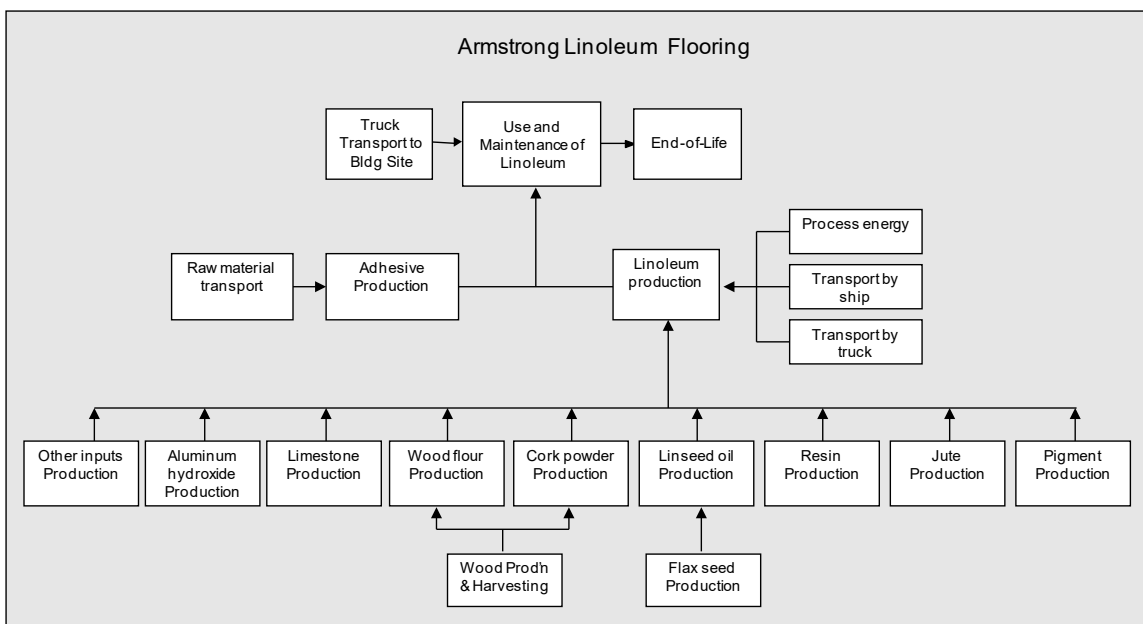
Armstrong Linoleum Flooring

Truck Transport to Bldg Site

Use and Maintenance of Linoleum

End-of-Life

Process energy

Raw material transport

Adhesive Production

Linoleum production

Transport by ship

Transport by truck

Other inputs Production

Aluminum hydroxide Production

Limestone Production

Wood flour Production

Cork powder Production

Linseed oil Production

Resin Production

Jute Production

Pigment Production

Wood Prod'n & Harvesting

Flax seed Production